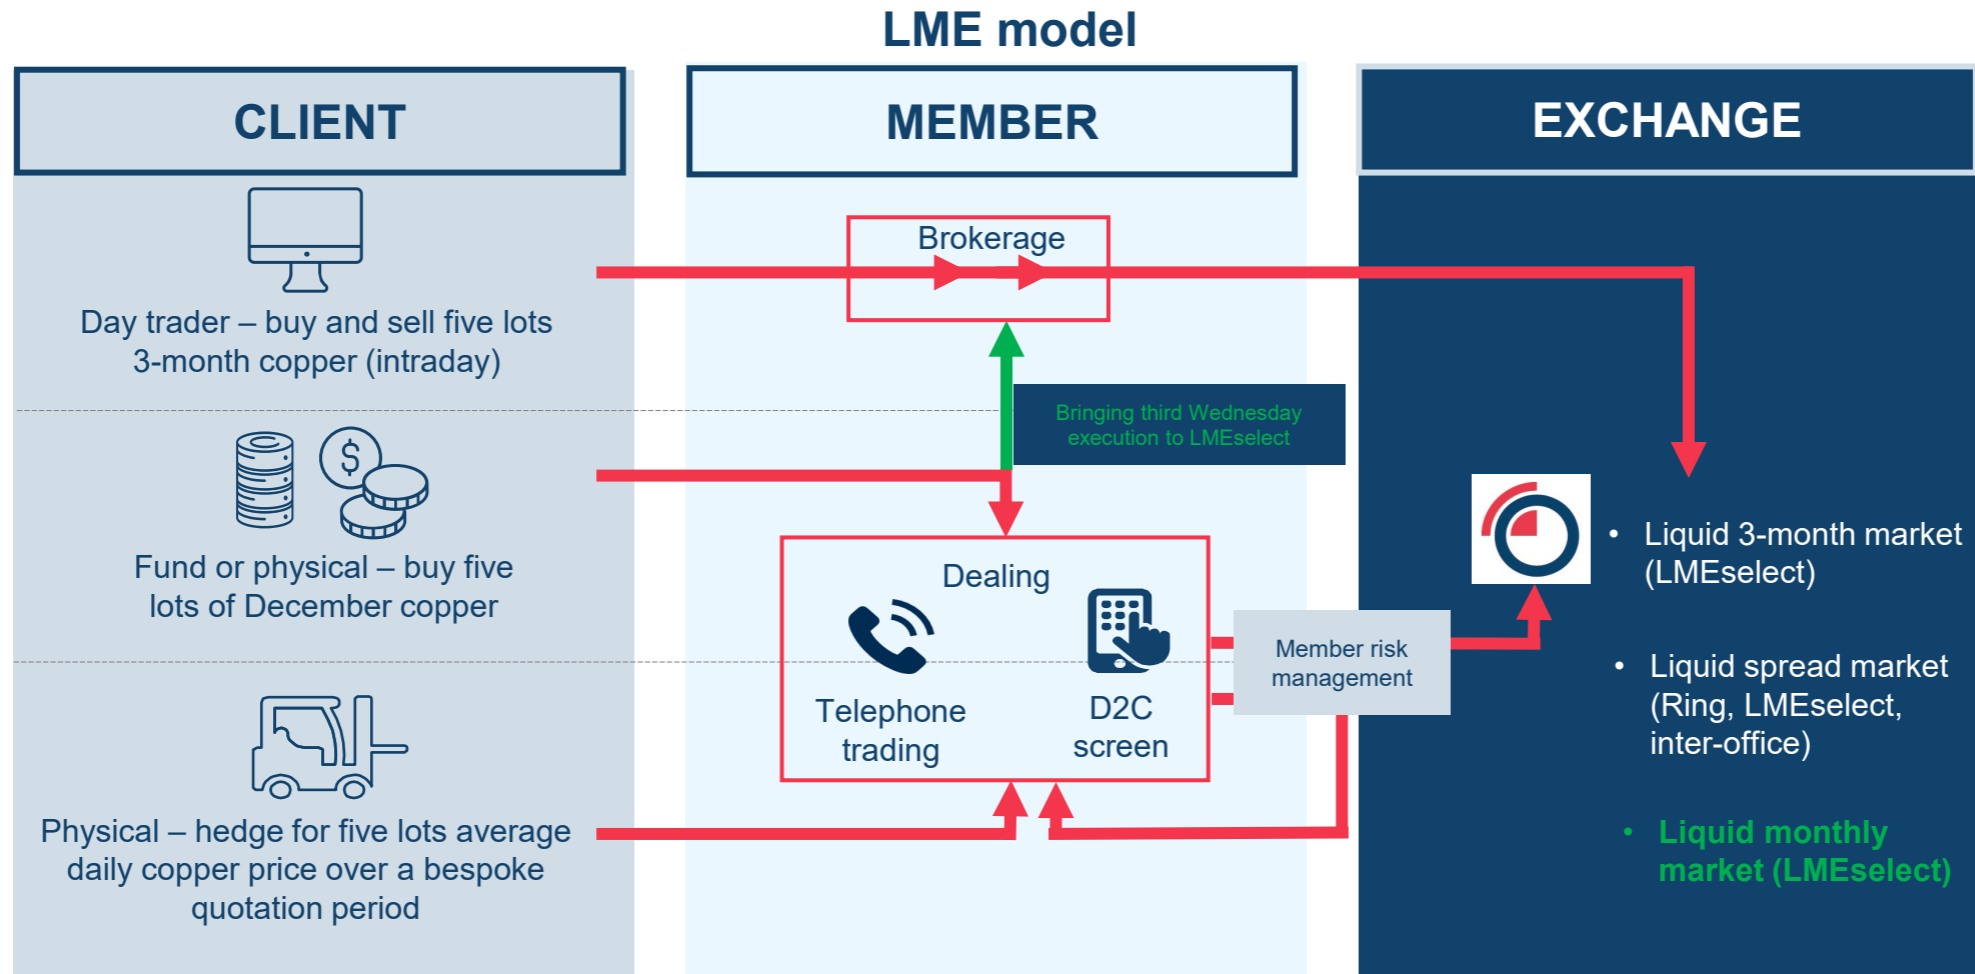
LME model

CLIENT

MEMBER

EXCHANGE

Brokerage

Day trader – buy and sell five lots 3-month copper (intraday)

Bringing third Wednesday execution to LMEselect

Fund or physical – buy five lots of December copper

Dealing

Telephone trading

D2C screen

Member risk management

Physical – hedge for five lots average daily copper price over a bespoke quotation period

• Liquid 3-month market (LMEselect)

• Liquid spread market (Ring, LMEselect, inter-office)

• Liquid monthly market (LMEselect)